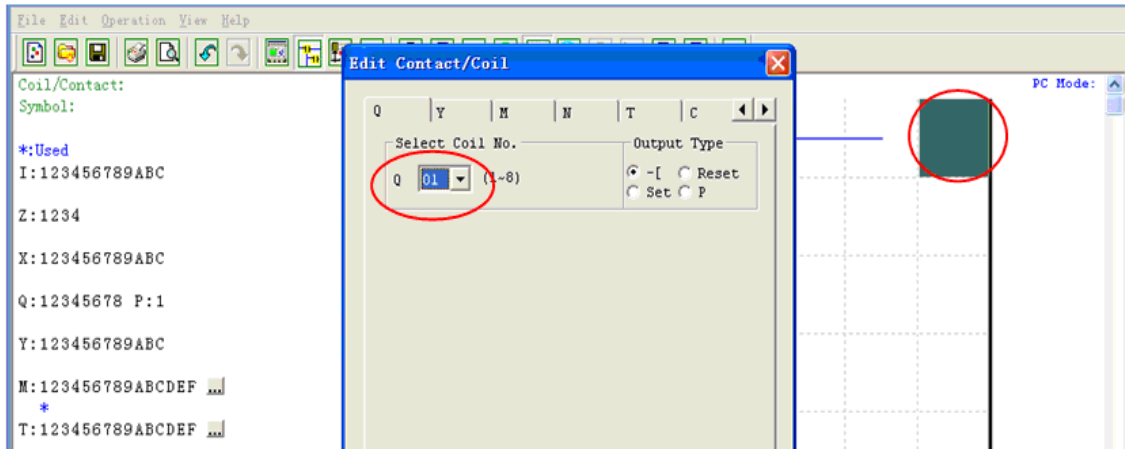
File Edit Operation View Help

Coil/Contact:
Symbol:

*:Used
I:123456789ABC

Z:1234

X:123456789ABC

Q:12345678 P:1

Y:123456789ABC

M:123456789ABCDEF ...
*
T:123456789ABCDEF ...

Edit Contact/Coil

Q | Y | M | N | T | C

Select Coil No.
Q 01 (1~8)

Output Type
-[ Reset
Set P

PC Mode: